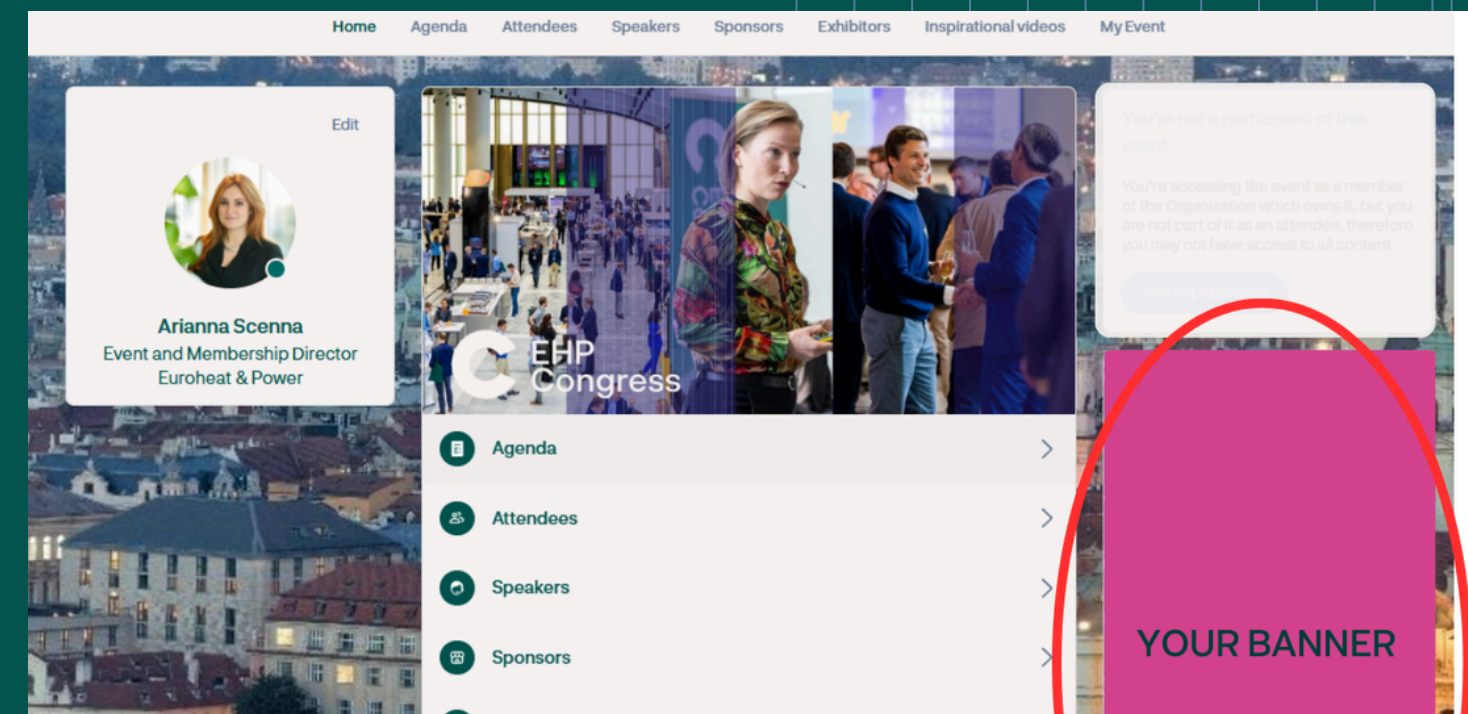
Home Agenda Attendees Speakers Sponsors Exhibitors Inspirational videos My Event

Edit

Arianna Scenna
Event and Membership Director
Euroheat & Power

EHP Congress

Agenda

Attendees

Speakers

Sponsors

You're not a participant of this event

You're accessing the event as a member of the Organization which owns it, but you are not part of it as an attendee, therefore you may not have access to all content.

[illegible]

YOUR BANNER